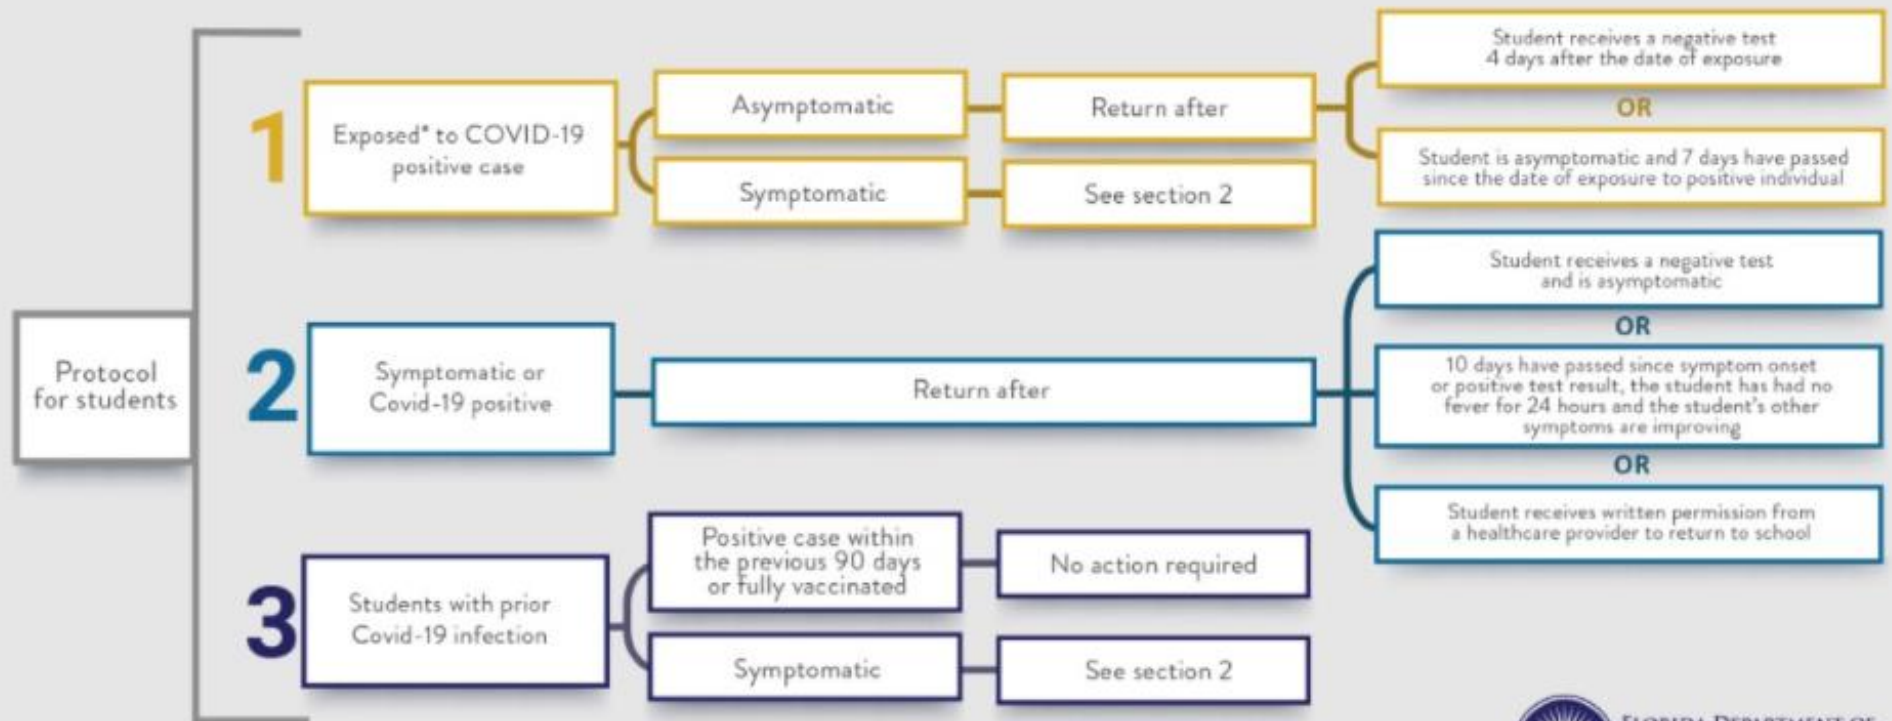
Protocol for students

1

Exposed* to COVID-19 positive case

Asymptomatic

Return after

Student receives a negative test 4 days after the date of exposure

OR

Student is asymptomatic and 7 days have passed since the date of exposure to positive individual

Symptomatic

See section 2

2

Symptomatic or Covid-19 positive

Return after

Student receives a negative test and is asymptomatic

OR

10 days have passed since symptom onset or positive test result, the student has had no fever for 24 hours and the student's other symptoms are improving

OR

Student receives written permission from a healthcare provider to return to school

3

Students with prior Covid-19 infection

Positive case within the previous 90 days or fully vaccinated

No action required

Symptomatic

See section 2

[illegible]